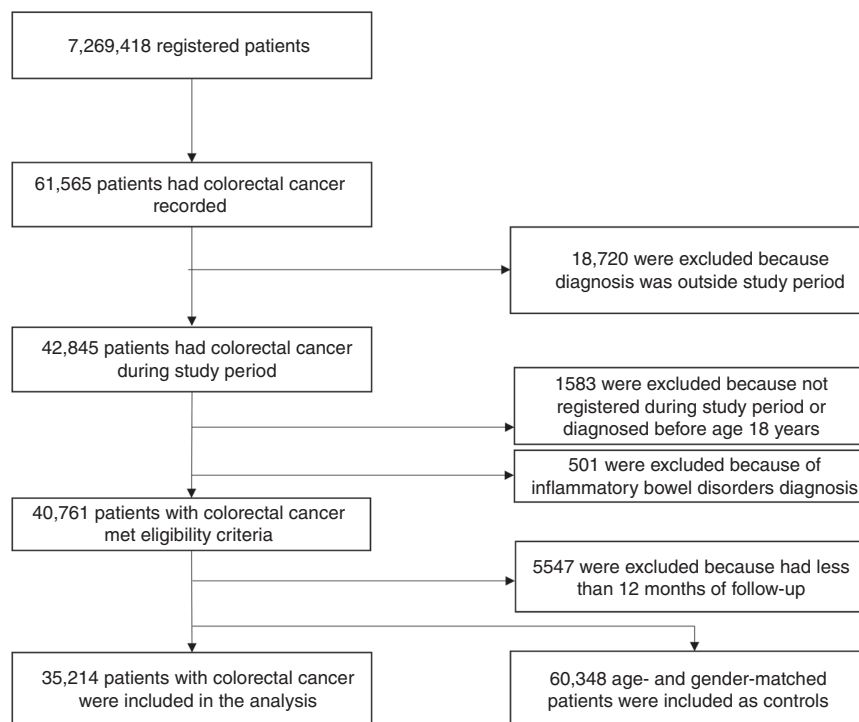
7,269,418 registered patients

61,565 patients had colorectal cancer recorded

18,720 were excluded because diagnosis was outside study period

42,845 patients had colorectal cancer during study period

1583 were excluded because not registered during study period or diagnosed before age 18 years

501 were excluded because of inflammatory bowel disorders diagnosis

40,761 patients with colorectal cancer met eligibility criteria

5547 were excluded because had less than 12 months of follow-up

35,214 patients with colorectal cancer were included in the analysis

60,348 age- and gender-matched patients were included as controls